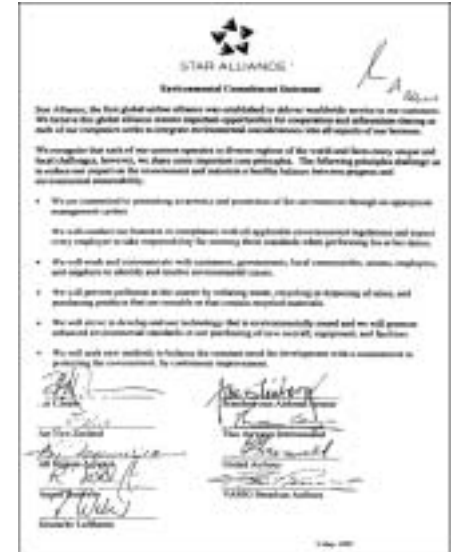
STAR ALLIANCE

Environmental Commitment Statement

Star Alliance, the first global airline alliance was established to deliver worldwide service to our customers. We believe this global alliance creates important opportunities for cooperation and information sharing on each of our companies to integrate environmental considerations into all aspects of our business.

We recognize that each of our carriers operates in diverse regions of the world and faces many unique and local challenges, however, we share some important core principles. The following principles challenge us to understand our impact on the environment and maintain a healthy balance between progress and environmental sustainability.

• We are committed to promoting awareness and protection of the environment through an appropriate management system.

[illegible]

• We will work and communicate with customers, governments, local communities, unions, employees, and suppliers to identify and resolve environmental issues.

• We will prevent pollution at the source by reducing waste, recycling and disposing of waste, and purchasing products that are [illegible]

• We will strive to develop and use technology that is environmentally sound and we will promote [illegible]

• We will seek new methods to balance the constant need for development with a commitment to protecting the environment, by continuous improvement.

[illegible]

Air New Zealand

All Nippon Airways

Lufthansa

Thai Airways International

United Airlines

VARIG Brazilian Airlines

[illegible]